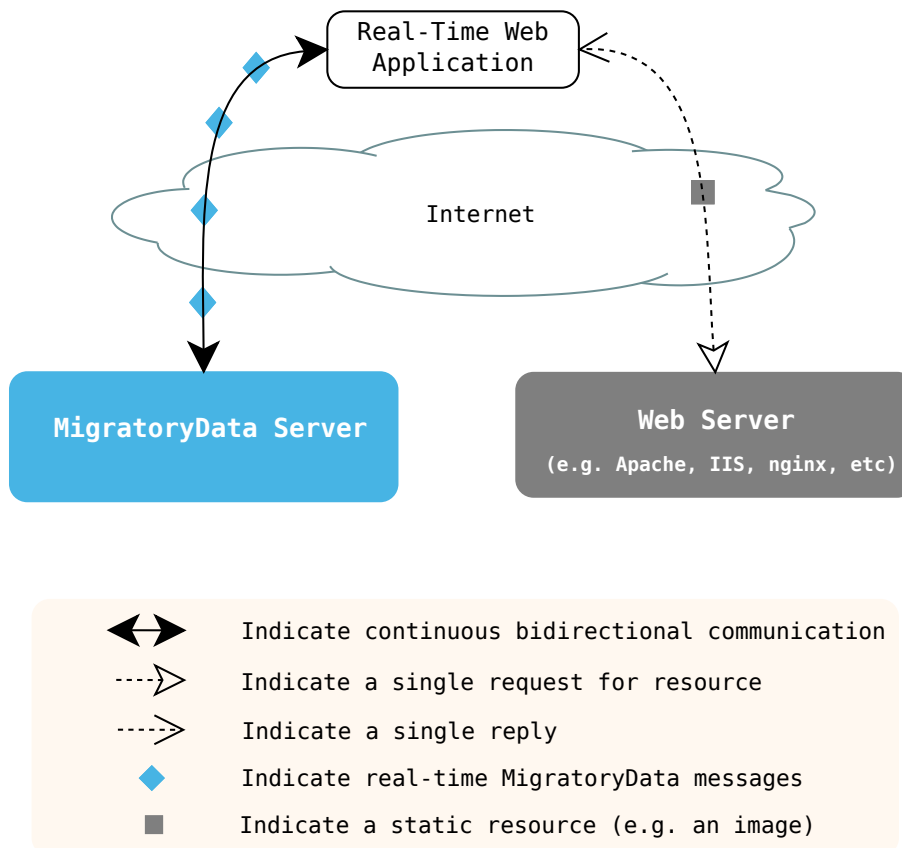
Real-Time Web Application

Internet

MigratoryData Server

Web Server
(e.g. Apache, IIS, nginx, etc)

Indicate continuous bidirectional communication
Indicate a single request for resource
Indicate a single reply
Indicate real-time MigratoryData messages
Indicate a static resource (e.g. an image)